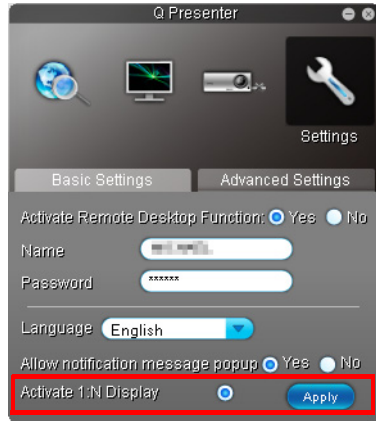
Q Presenter

Settings

Basic Settings

Advanced Settings

Activate Remote Desktop Function: Yes No

Name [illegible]

Password ******

Language English

Allow notification message popup Yes No

Activate 1:N Display

Apply